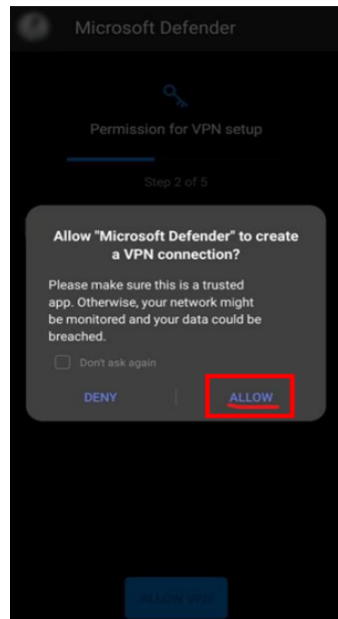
Microsoft Defender

Permission for VPN setup

Step 2 of 5

Allow "Microsoft Defender" to create a VPN connection?

Please make sure this is a trusted app. Otherwise, your network might be monitored and your data could be breached.

Don't ask again

DENY

ALLOW

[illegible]